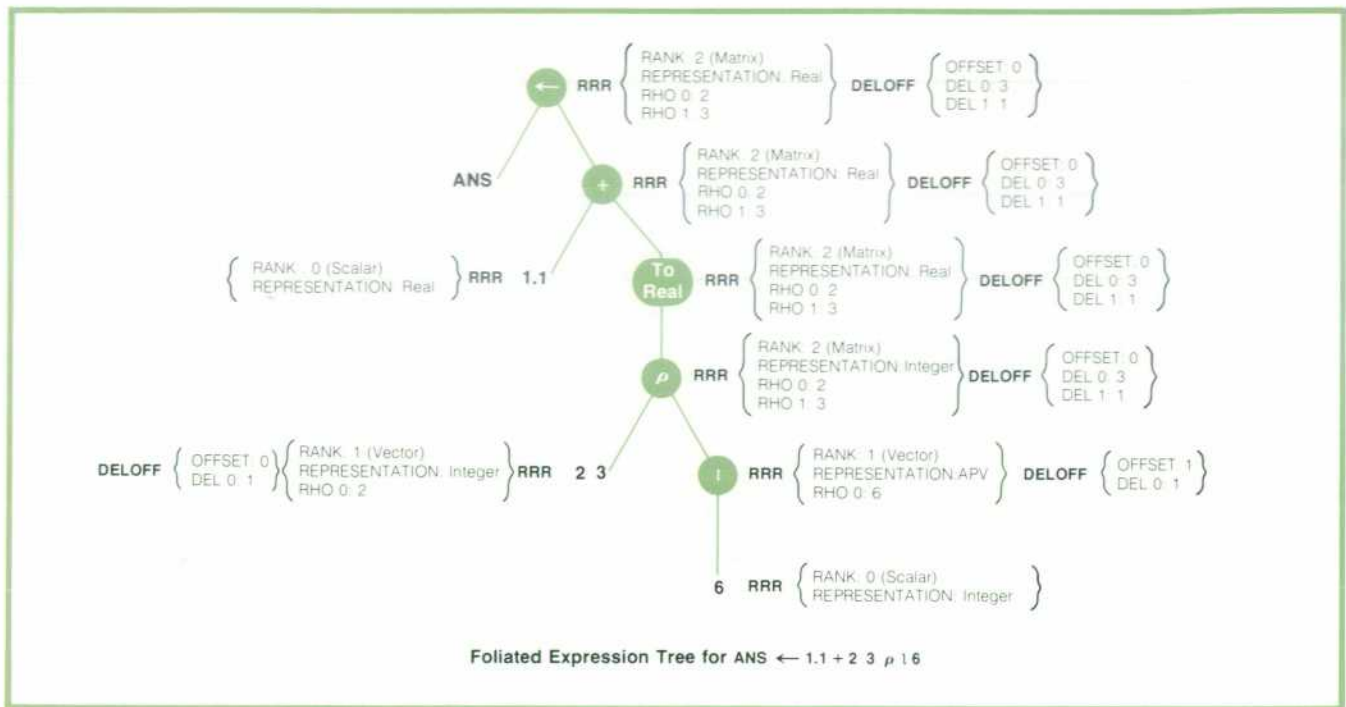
← RRR { RANK: 2 (Matrix) REPRESENTATION: Real RHO 0: 2 RHO 1: 3 } DELOFF { OFFSET: 0 DEL 0: 3 DEL 1: 1 }

ANS

+ RRR { RANK: 2 (Matrix) REPRESENTATION: Real RHO 0: 2 RHO 1: 3 } DELOFF { OFFSET: 0 DEL 0: 3 DEL 1: 1 }

{ RANK: 0 (Scalar) REPRESENTATION: Real } RRR 1.1

To Real RRR { RANK: 2 (Matrix) REPRESENTATION: Real RHO 0: 2 RHO 1: 3 } DELOFF { OFFSET: 0 DEL 0: 3 DEL 1: 1 }

ρ RRR { RANK: 2 (Matrix) REPRESENTATION: Integer RHO 0: 2 RHO 1: 3 } DELOFF { OFFSET: 0 DEL 0: 3 DEL 1: 1 }

DELOFF { OFFSET: 0 DEL 0: 1 } { RANK: 1 (Vector) REPRESENTATION: Integer RHO 0: 2 } RRR 2 3

ι RRR { RANK: 1 (Vector) REPRESENTATION: APV RHO 0: 6 } DELOFF { OFFSET: 1 DEL 0: 1 }

6 RRR { RANK: 0 (Scalar) REPRESENTATION: Integer }

Foliated Expression Tree for ANS ← 1.1 + 2 3 ρ ι 6